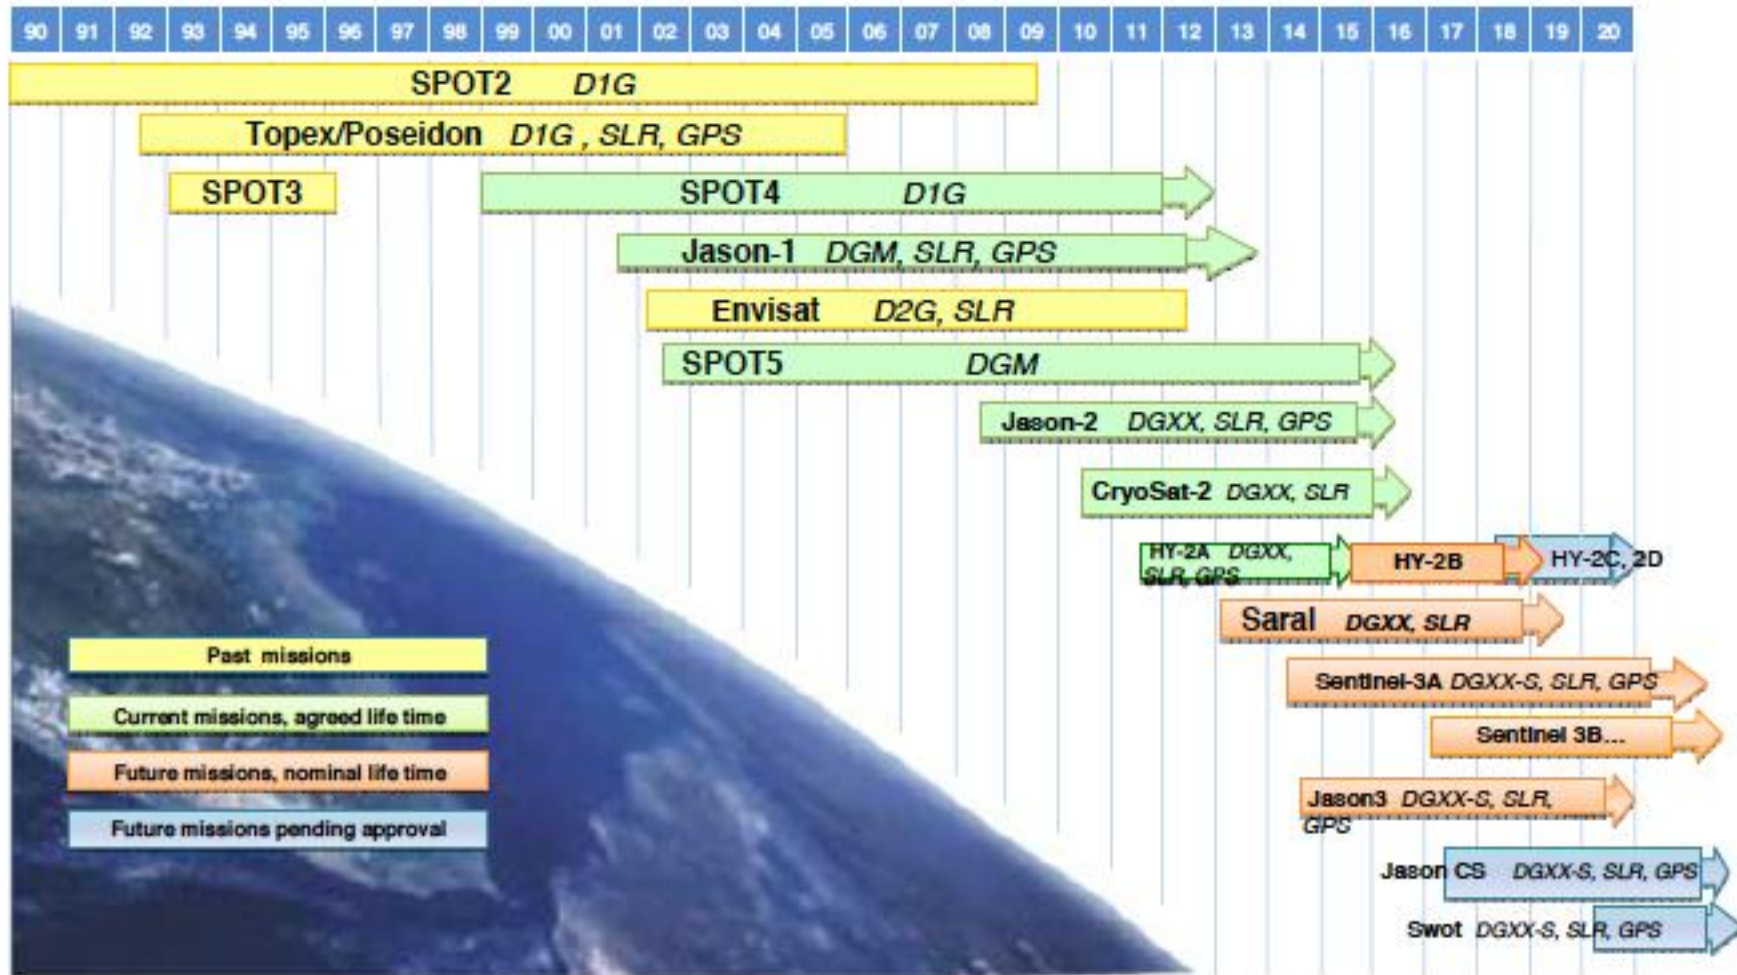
90 91 92 93 94 95 96 97 98 99 00 01 02 03 04 05 06 07 08 09 10 11 12 13 14 15 16 17 18 19 20

SPOT2 *D1G*

Topex/Poseidon *D1G , SLR, GPS*

SPOT3

SPOT4 *D1G*

Jason-1 *DGM, SLR, GPS*

Envisat *D2G, SLR*

SPOT5 *DGM*

Jason-2 *DGXX, SLR, GPS*

CryoSat-2 *DGXX, SLR*

HY-2A *DGXX, SLR, GPS*

HY-2B

HY-2C, 2D

Saral *DGXX, SLR*

Sentinel-3A *DGXX-S, SLR, GPS*

Sentinel 3B...

Jason3 *DGXX-S, SLR, GPS*

Jason CS *DGXX-S, SLR, GPS*

Swot *DGXX-S, SLR, GPS*

Past missions

Current missions, agreed life time

Future missions, nominal life time

Future missions pending approval